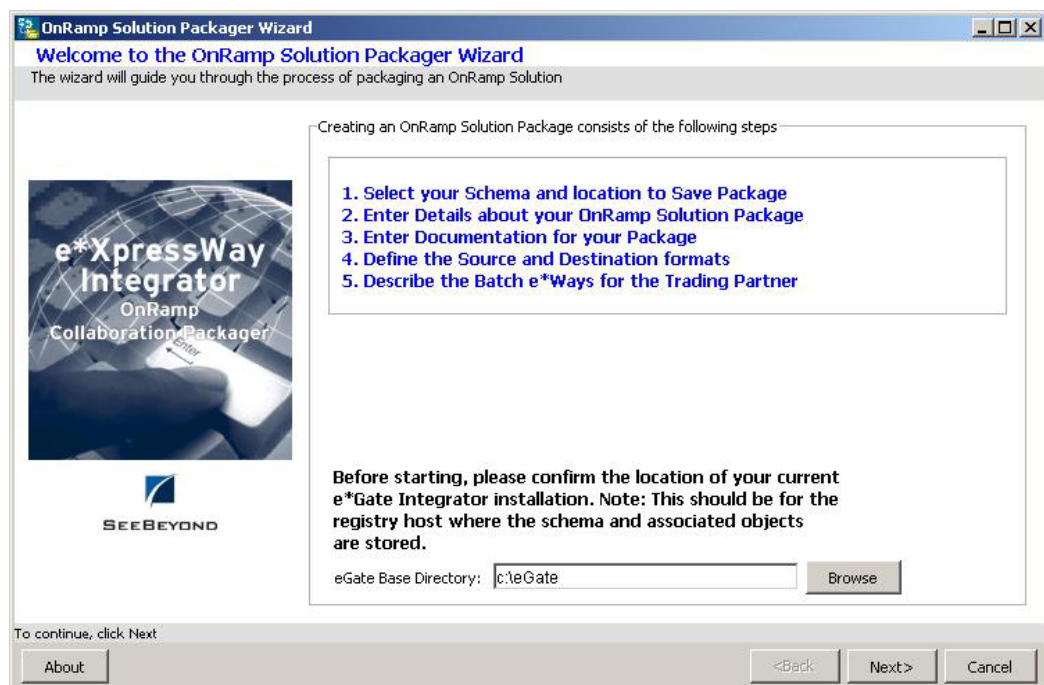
OnRamp Solution Packager Wizard

Welcome to the OnRamp Solution Packager Wizard
The wizard will guide you through the process of packaging an OnRamp Solution

e*XpressWay Integrator
OnRamp
Collaboration Packager
Enter

SeeBeyond

Creating an OnRamp Solution Package consists of the following steps

1. Select your Schema and location to Save Package
2. Enter Details about your OnRamp Solution Package
3. Enter Documentation for your Package
4. Define the Source and Destination formats
5. Describe the Batch e*Ways for the Trading Partner

Before starting, please confirm the location of your current e*Gate Integrator installation. Note: This should be for the registry host where the schema and associated objects are stored.

eGate Base Directory: c:\eGate
Browse

To continue, click Next

About
<Back
Next>
Cancel